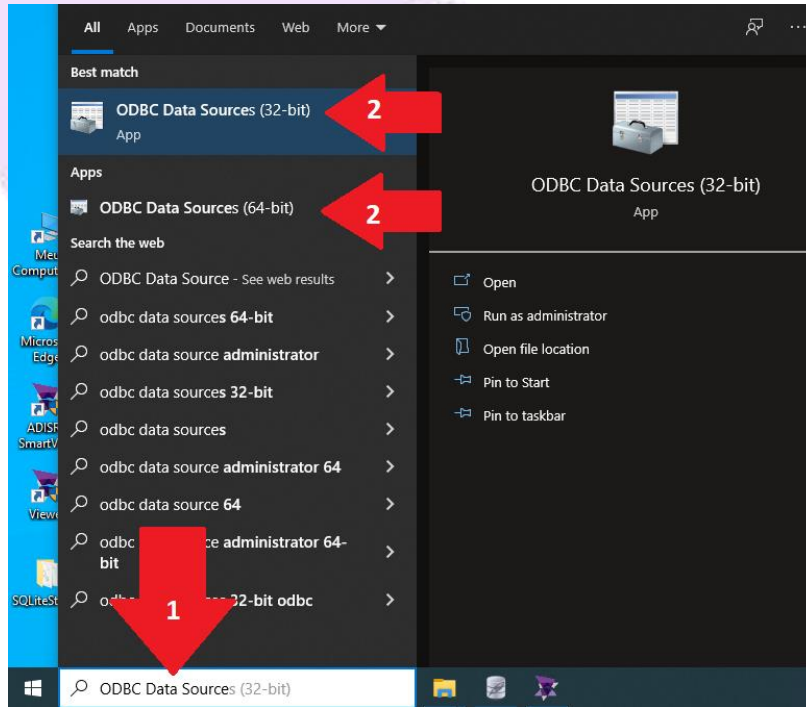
All Apps Documents Web More

Best match

ODBC Data Sources (32-bit)
App

2

Apps

ODBC Data Sources (64-bit)

2

Search the web

ODBC Data Source - See web results

odbc data sources 64-bit

odbc data source administrator

odbc data sources 32-bit

odbc data sources

odbc data source administrator 64

odbc data source 64

odbc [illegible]ce administrator 64-bit

od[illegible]32-bit odbc

1

ODBC Data Sources (32-bit)

ODBC Data Sources (32-bit)
App

Open

Run as administrator

Open file location

Pin to Start

Pin to taskbar

Meu Comput

Micros Edge

ADISR SmartV

Viewe

SQLiteSt